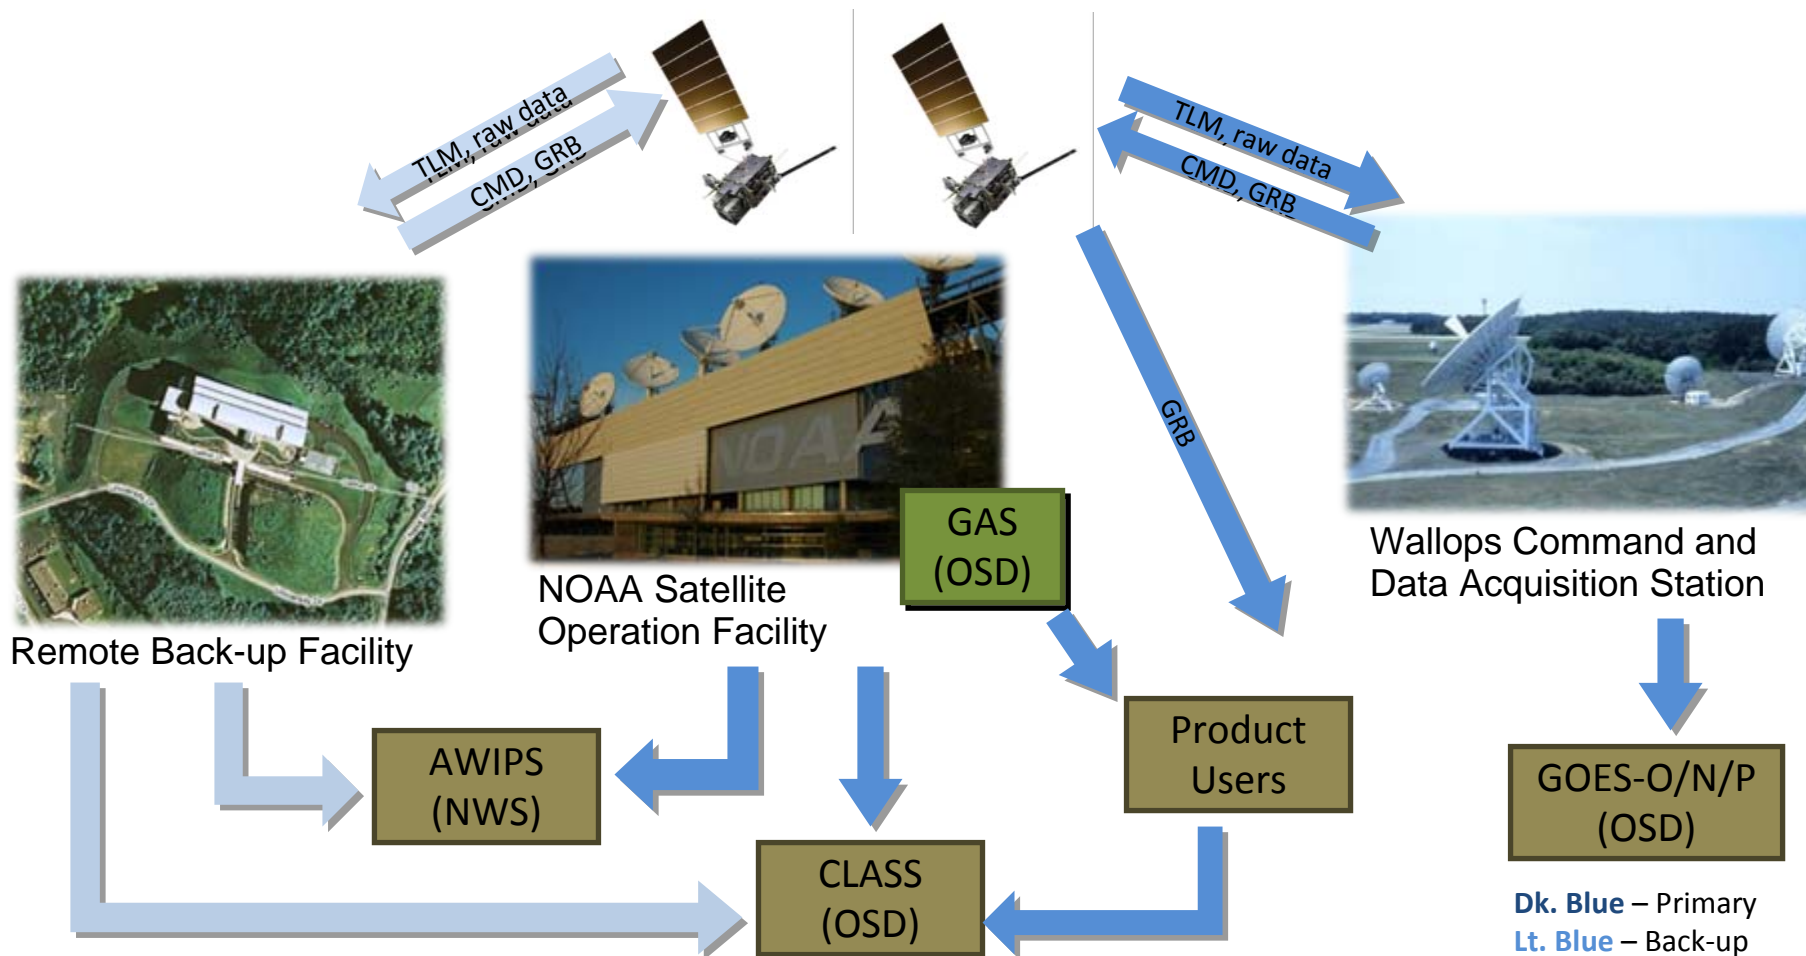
TLM, raw data
CMD, GRB

TLM, raw data
CMD, GRB

GRB

Remote Back-up Facility

NOAA Satellite Operation Facility

GAS (OSD)

Wallops Command and Data Acquisition Station

AWIPS (NWS)

Product Users

GOES-O/N/P (OSD)

CLASS (OSD)

Dk. Blue – Primary
Lt. Blue – Back-up